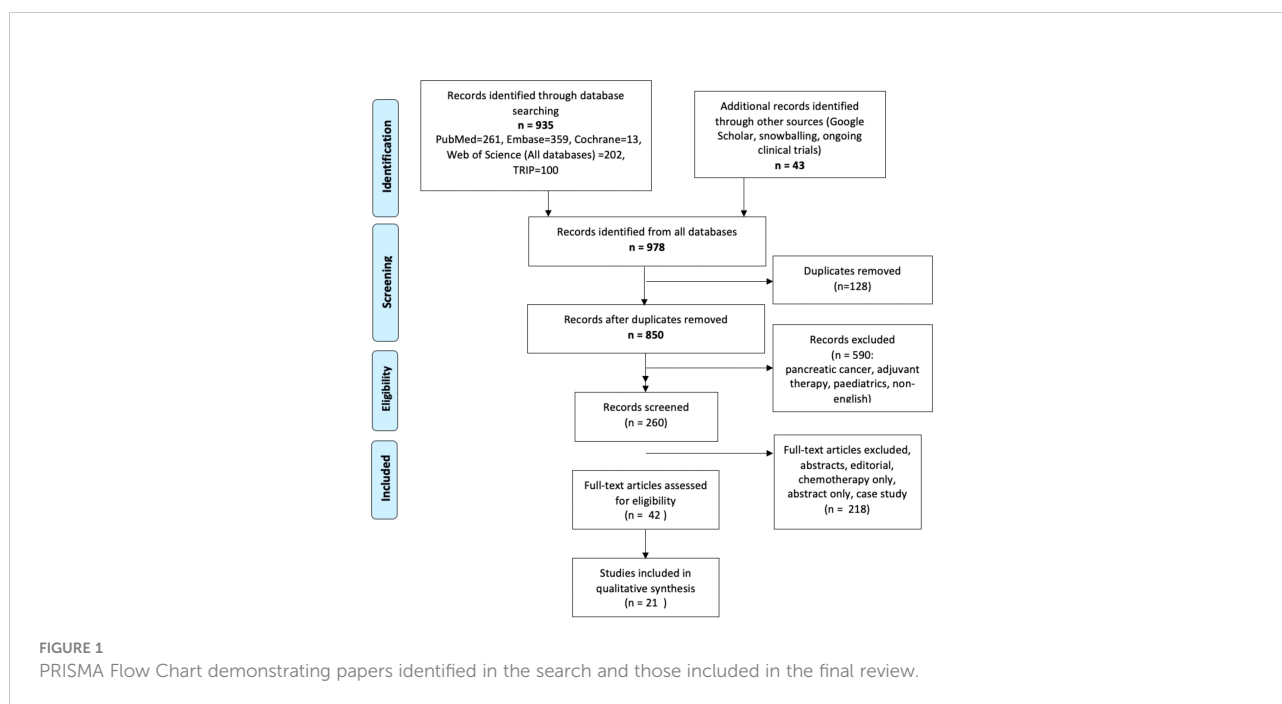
Identification

Records identified through database searching
**n = 935**
PubMed=261, Embase=359, Cochrane=13, Web of Science (All databases) =202, TRIP=100

Additional records identified through other sources (Google Scholar, snowballing, ongoing clinical trials)
**n = 43**

Screening

Records identified from all databases
**n = 978**

Duplicates removed
(n=128)

Records after duplicates removed
**n = 850**

Eligibility

Records excluded
(n = 590:
pancreatic cancer, adjuvant therapy, paediatrics, non-english)

Records screened
(n = 260)

Included

Full-text articles excluded, abstracts, editorial, chemotherapy only, abstract only, case study
(n = 218)

Full-text articles assessed for eligibility
(n = 42 )

Studies included in qualitative synthesis
(n = 21 )

FIGURE 1
PRISMA Flow Chart demonstrating papers identified in the search and those included in the final review.